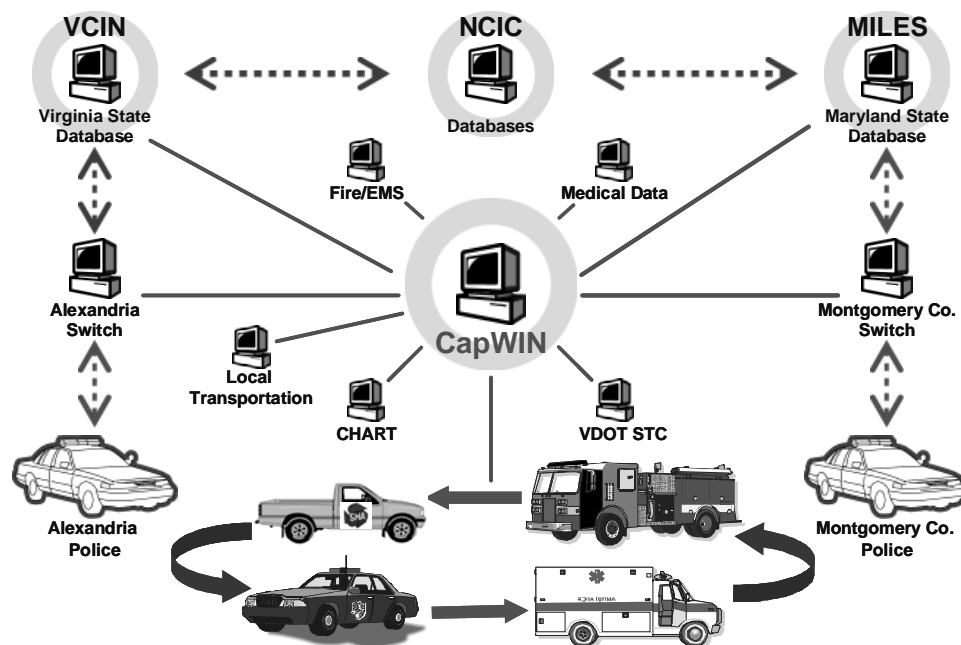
VCIN
Virginia State Database

NCIC
Databases

MILES
Maryland State Database

Fire/EMS

Medical Data

Alexandria Switch

CapWIN

Montgomery Co. Switch

Local Transportation

CHART

VDOT STC

Alexandria Police

Montgomery Co. Police